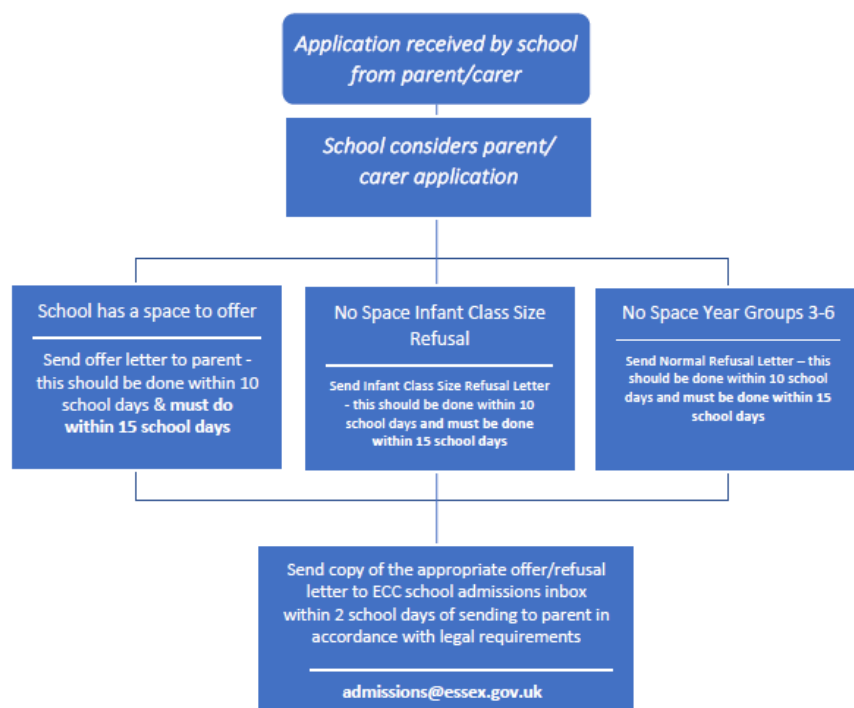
Application received by school from parent/carer

School considers parent/ carer application

School has a space to offer

Send offer letter to parent - this should be done within 10 school days & must do within 15 school days

No Space Infant Class Size Refusal

Send Infant Class Size Refusal Letter - this should be done within 10 school days and must be done within 15 school days

No Space Year Groups 3-6

Send Normal Refusal Letter – this should be done within 10 school days and must be done within 15 school days

Send copy of the appropriate offer/refusal letter to ECC school admissions inbox within 2 school days of sending to parent in accordance with legal requirements

admissions@essex.gov.uk